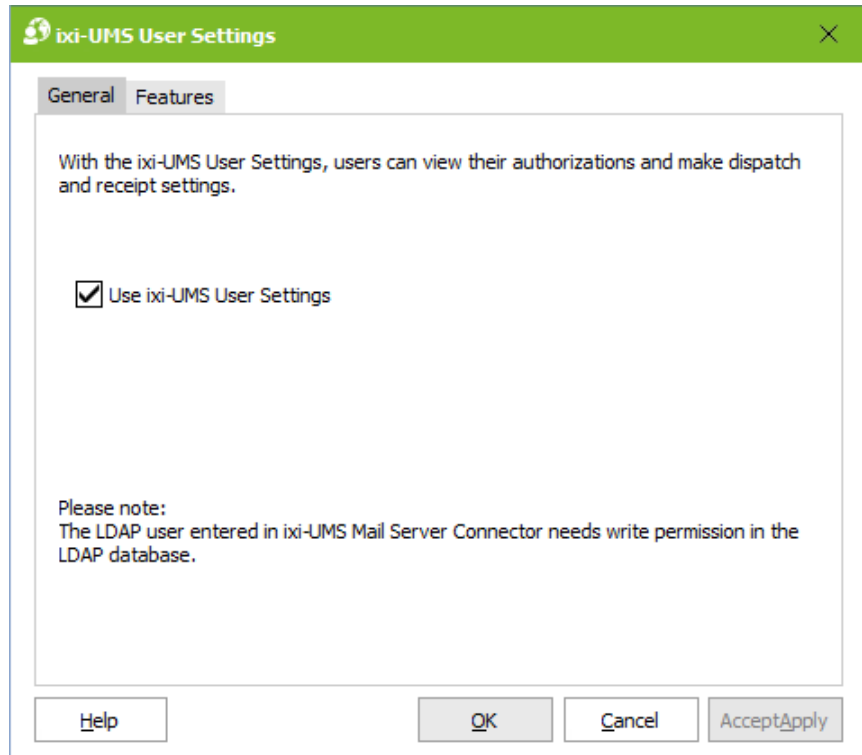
ixi-UMS User Settings

×

General Features

With the ixi-UMS User Settings, users can view their authorizations and make dispatch and receipt settings.

Use ixi-UMS User Settings

Please note:
The LDAP user entered in ixi-UMS Mail Server Connector needs write permission in the LDAP database.

Help

OK

Cancel

AcceptApply